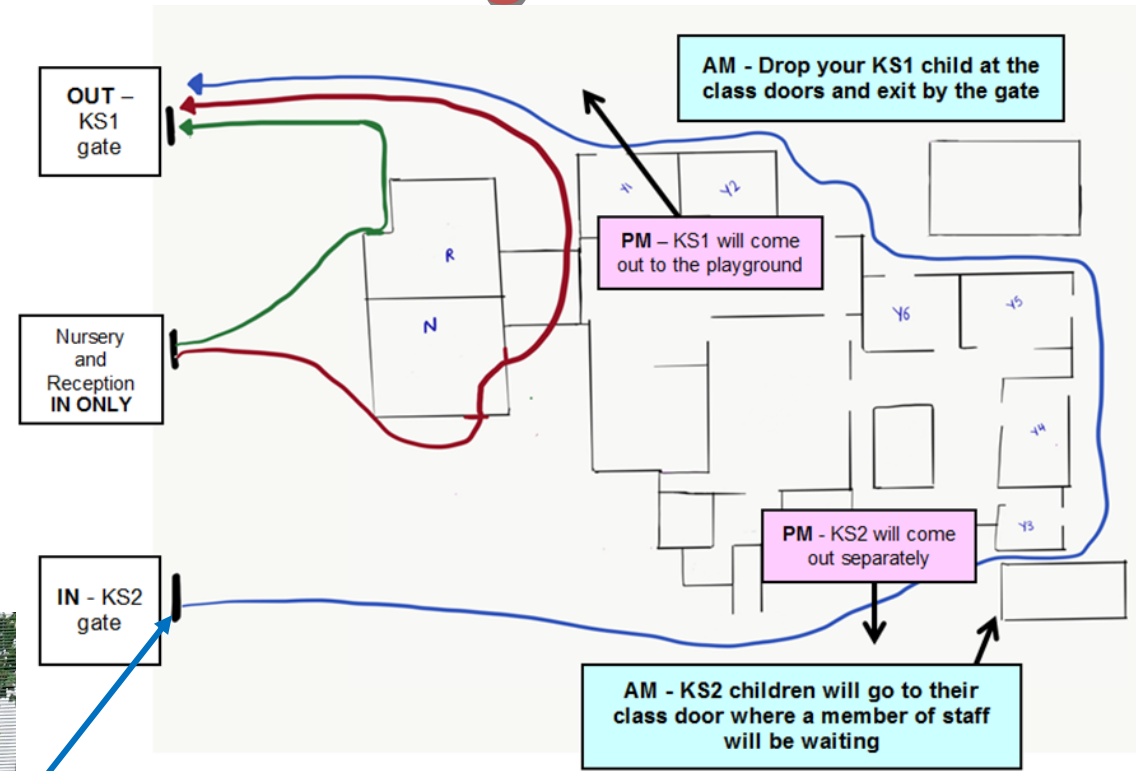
OUT – KS1 gate

AM - Drop your KS1 child at the class doors and exit by the gate

Y1

Y2

PM – KS1 will come out to the playground

R

N

Nursery and Reception IN ONLY

Y6

Y5

Y4

Y3

PM - KS2 will come out separately

IN - KS2 gate

AM - KS2 children will go to their class door where a member of staff will be waiting